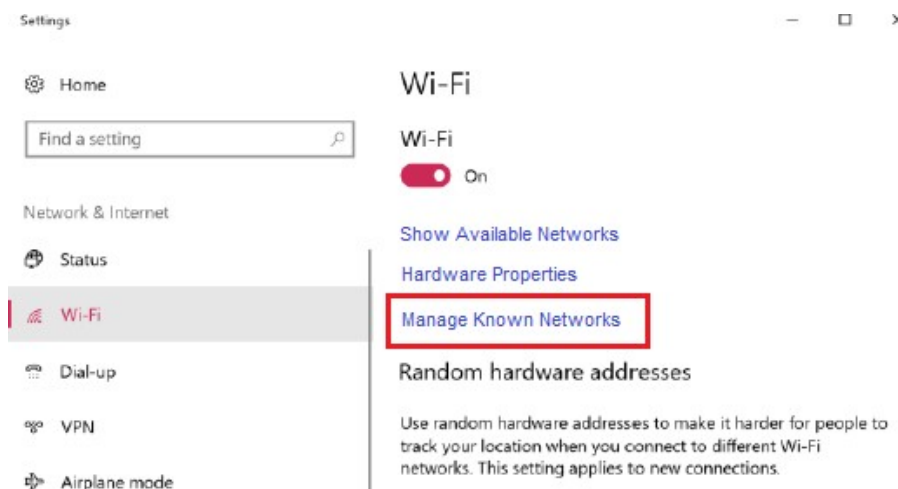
Settings

Home

Find a setting

Network & Internet

Status

Wi-Fi

Dial-up

VPN

Airplane mode

Wi-Fi

Wi-Fi

On

Show Available Networks

Hardware Properties

Manage Known Networks

Random hardware addresses

Use random hardware addresses to make it harder for people to track your location when you connect to different Wi-Fi networks. This setting applies to new connections.